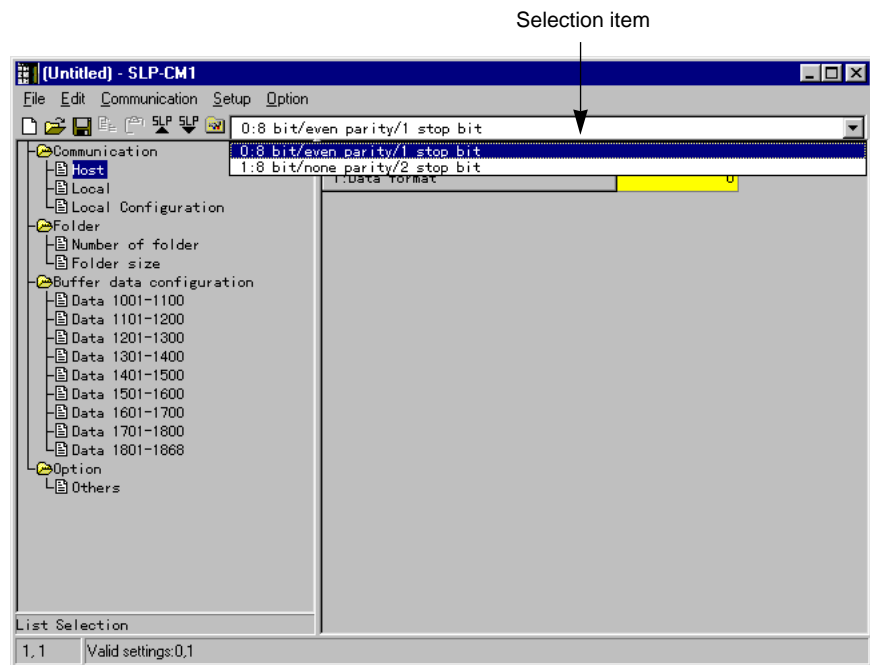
Selection item

(Untitled) - SLP-CM1

File Edit Communication Setup Option

SLP SLP

0:8 bit/even parity/1 stop bit

0:8 bit/even parity/1 stop bit
1:8 bit/none parity/2 stop bit

1:Data format 0

Communication
Host
Local
Local Configuration
Folder
Number of folder
Folder size
Buffer data configuration
Data 1001-1100
Data 1101-1200
Data 1201-1300
Data 1301-1400
Data 1401-1500
Data 1501-1600
Data 1601-1700
Data 1701-1800
Data 1801-1868
Option
Others

List Selection

1, 1 Valid settings:0,1